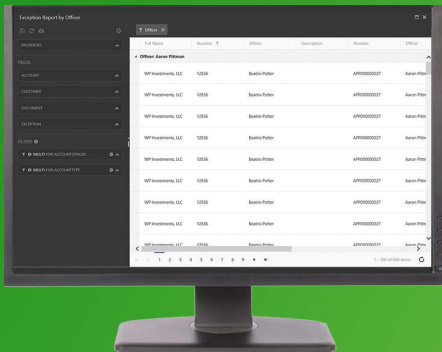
Exception Report by Officer

PROPERTIES

FIELDS

ACCOUNT

CUSTOMER

DOCUMENT

EXCEPTION

FILTERS

MULTI FOR ACCOUNTOFFICER

MULTI FOR ACCOUNTTYPE

Officer ×

| Full Name | Number | Officer | Description | Number | Officer |
|---|---|---|---|---|---|
| Officer: Aaron Pittman | | | | | |
| WP Investments, LLC | 12036 | Beatrix Potter | | APP000000227 | Aaron Pittm |
| WP Investments, LLC | 12036 | Beatrix Potter | | APP000000227 | Aaron Pittm |
| WP Investments, LLC | 12036 | Beatrix Potter | | APP000000227 | Aaron Pittm |
| WP Investments, LLC | 12036 | Beatrix Potter | | APP000000227 | Aaron Pittm |
| WP Investments, LLC | 12036 | Beatrix Potter | | APP000000227 | Aaron Pittm |
| WP Investments, LLC | 12036 | Beatrix Potter | | APP000000227 | Aaron Pittm |
| WP Investments, LLC | 12036 | Beatrix Potter | | APP000000227 | Aaron Pittm |
| WP Investments, LLC | 12036 | Beatrix Potter | | APP000000227 | Aaron Pittm |
| WP Investments, LLC | 12036 | Beatrix Potter | | APP000000227 | Aaron Pittm |

1 2 3 4 5 6 7 8 9

1 - 100 of 000 items